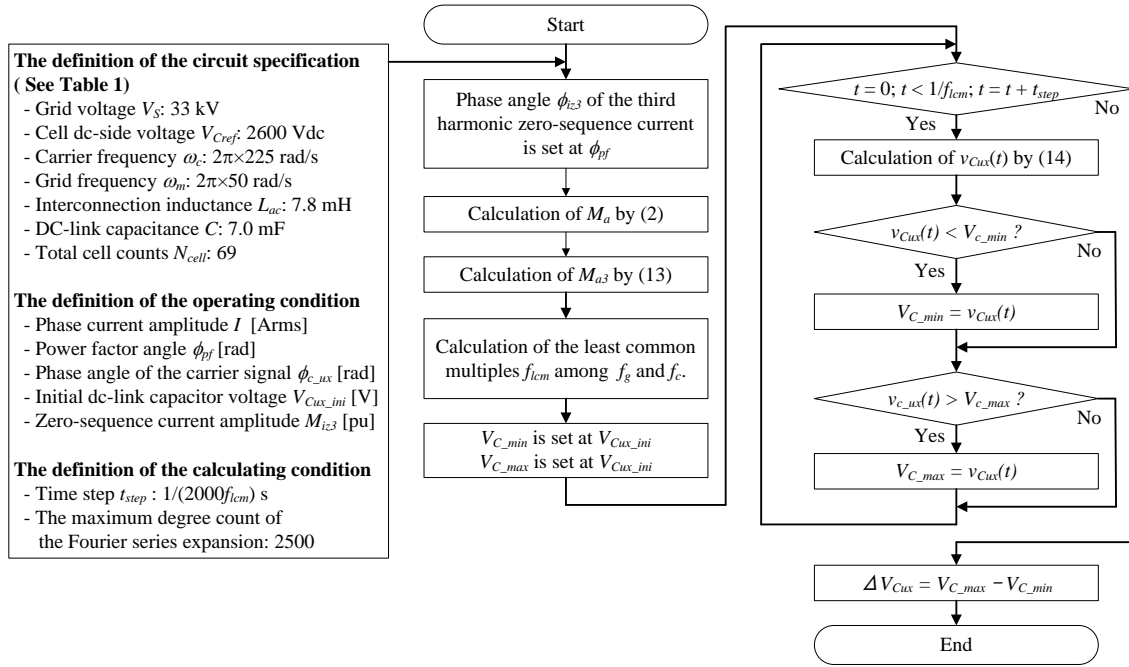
The definition of the circuit specification ( See Table 1)
- Grid voltage $V_S$: 33 kV
- Cell dc-side voltage $V_{Cref}$: 2600 Vdc
- Carrier frequency $\omega_c$: 2π×225 rad/s
- Grid frequency $\omega_m$: 2π×50 rad/s
- Interconnection inductance $L_{ac}$: 7.8 mH
- DC-link capacitance $C$: 7.0 mF
- Total cell counts $N_{cell}$: 69

The definition of the operating condition
- Phase current amplitude $I$ [Arms]
- Power factor angle $\phi_{pf}$ [rad]
- Phase angle of the carrier signal $\phi_{c\_ux}$ [rad]
- Initial dc-link capacitor voltage $V_{Cux\_ini}$ [V]
- Zero-sequence current amplitude $M_{iz3}$ [pu]

The definition of the calculating condition
- Time step $t_{step}$ : $1/(2000f_{lcm})$ s
- The maximum degree count of the Fourier series expansion: 2500

Start

Phase angle $\phi_{iz3}$ of the third harmonic zero-sequence current is set at $\phi_{pf}$

Calculation of $M_a$ by (2)

Calculation of $M_{a3}$ by (13)

Calculation of the least common multiples $f_{lcm}$ among $f_g$ and $f_c$.

$V_{C\_min}$ is set at $V_{Cux\_ini}$
$V_{C\_max}$ is set at $V_{Cux\_ini}$

$t = 0$; $t < 1/f_{lcm}$; $t = t + t_{step}$
No
Yes

Calculation of $v_{Cux}(t)$ by (14)

$v_{Cux}(t) < V_{c\_min}$ ?
No
Yes

$V_{C\_min} = v_{Cux}(t)$

$v_{c\_ux}(t) > V_{c\_max}$ ?
No
Yes

$V_{C\_max} = v_{Cux}(t)$

$\Delta V_{Cux} = V_{C\_max} - V_{C\_min}$

End